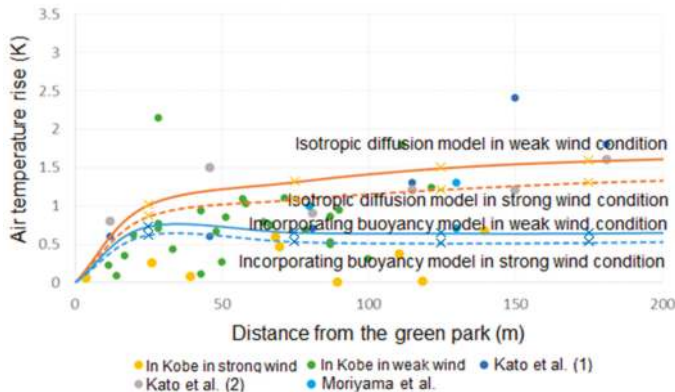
3.5

3

2.5

2

1.5

1

0.5

0

Air temperature rise (K)

Isotropic diffusion model in weak wind condition

Isotropic diffusion model in strong wind condition

Incorporating buoyancy model in weak wind condition

Incorporating buoyancy model in strong wind condition

0

50

100

150

200

Distance from the green park (m)

In Kobe in strong wind

In Kobe in weak wind

Kato et al. (1)

Kato et al. (2)

Moriyama et al.